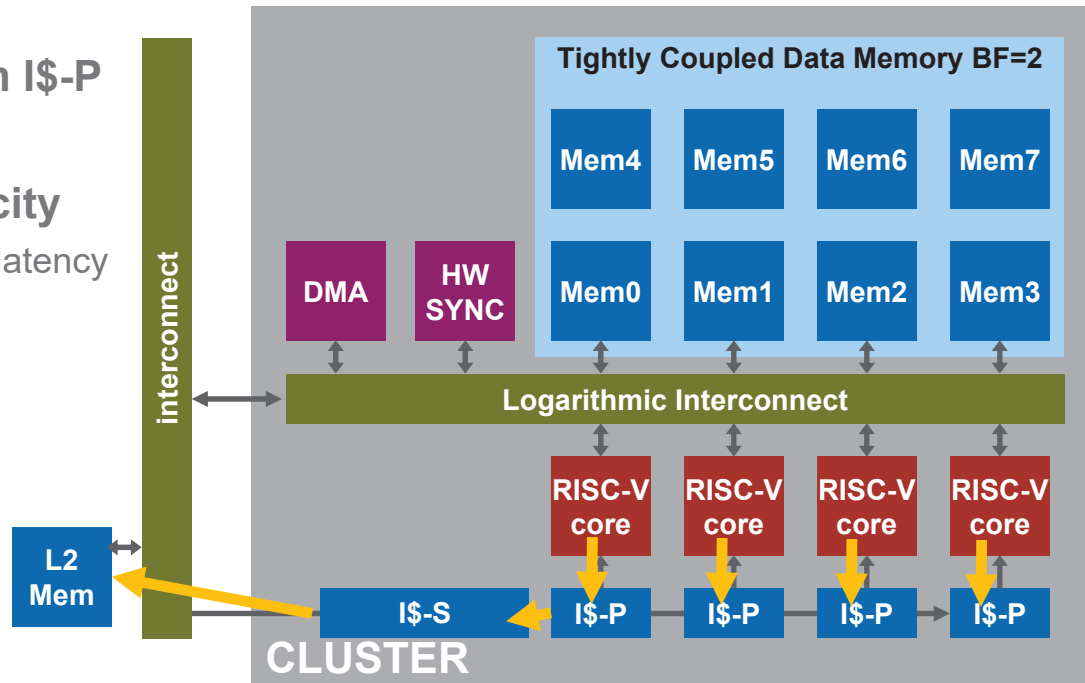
n I$-P

city
latency

interconnect

Tightly Coupled Data Memory BF=2

Mem4 Mem5 Mem6 Mem7

DMA

HW SYNC

Mem0 Mem1 Mem2 Mem3

Logarithmic Interconnect

RISC-V core RISC-V core RISC-V core RISC-V core

L2 Mem

I$-S I$-P I$-P I$-P I$-P

CLUSTER